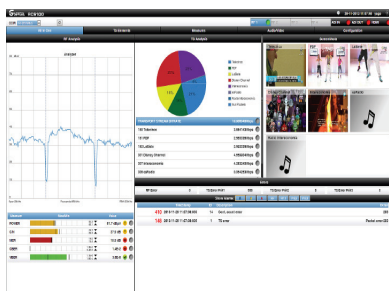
Gospell VIEWXBO

RF Analysis | TS Elements | Measure | Audio/Video | Configuration

RF Analysis | TS Analysis | Audio/Video

| | | |
|---|---|---|
| POWER | | |
| C/N | | |
| MER | | |
| CBER | | |
| VBER | | |

| | |
|---|---|
| 150 Tidenews | |
| 151 PDF | |
| 152 Lafalme | |
| 601 Disney Channel | |
| 301 Mezzo | |
| 303 Athenas | |

Errors

| | | |
|---|---|---|
| 492 | 2011-01-08 | Sync pattern error |
| 186 | 2011-01-08 | TS error |